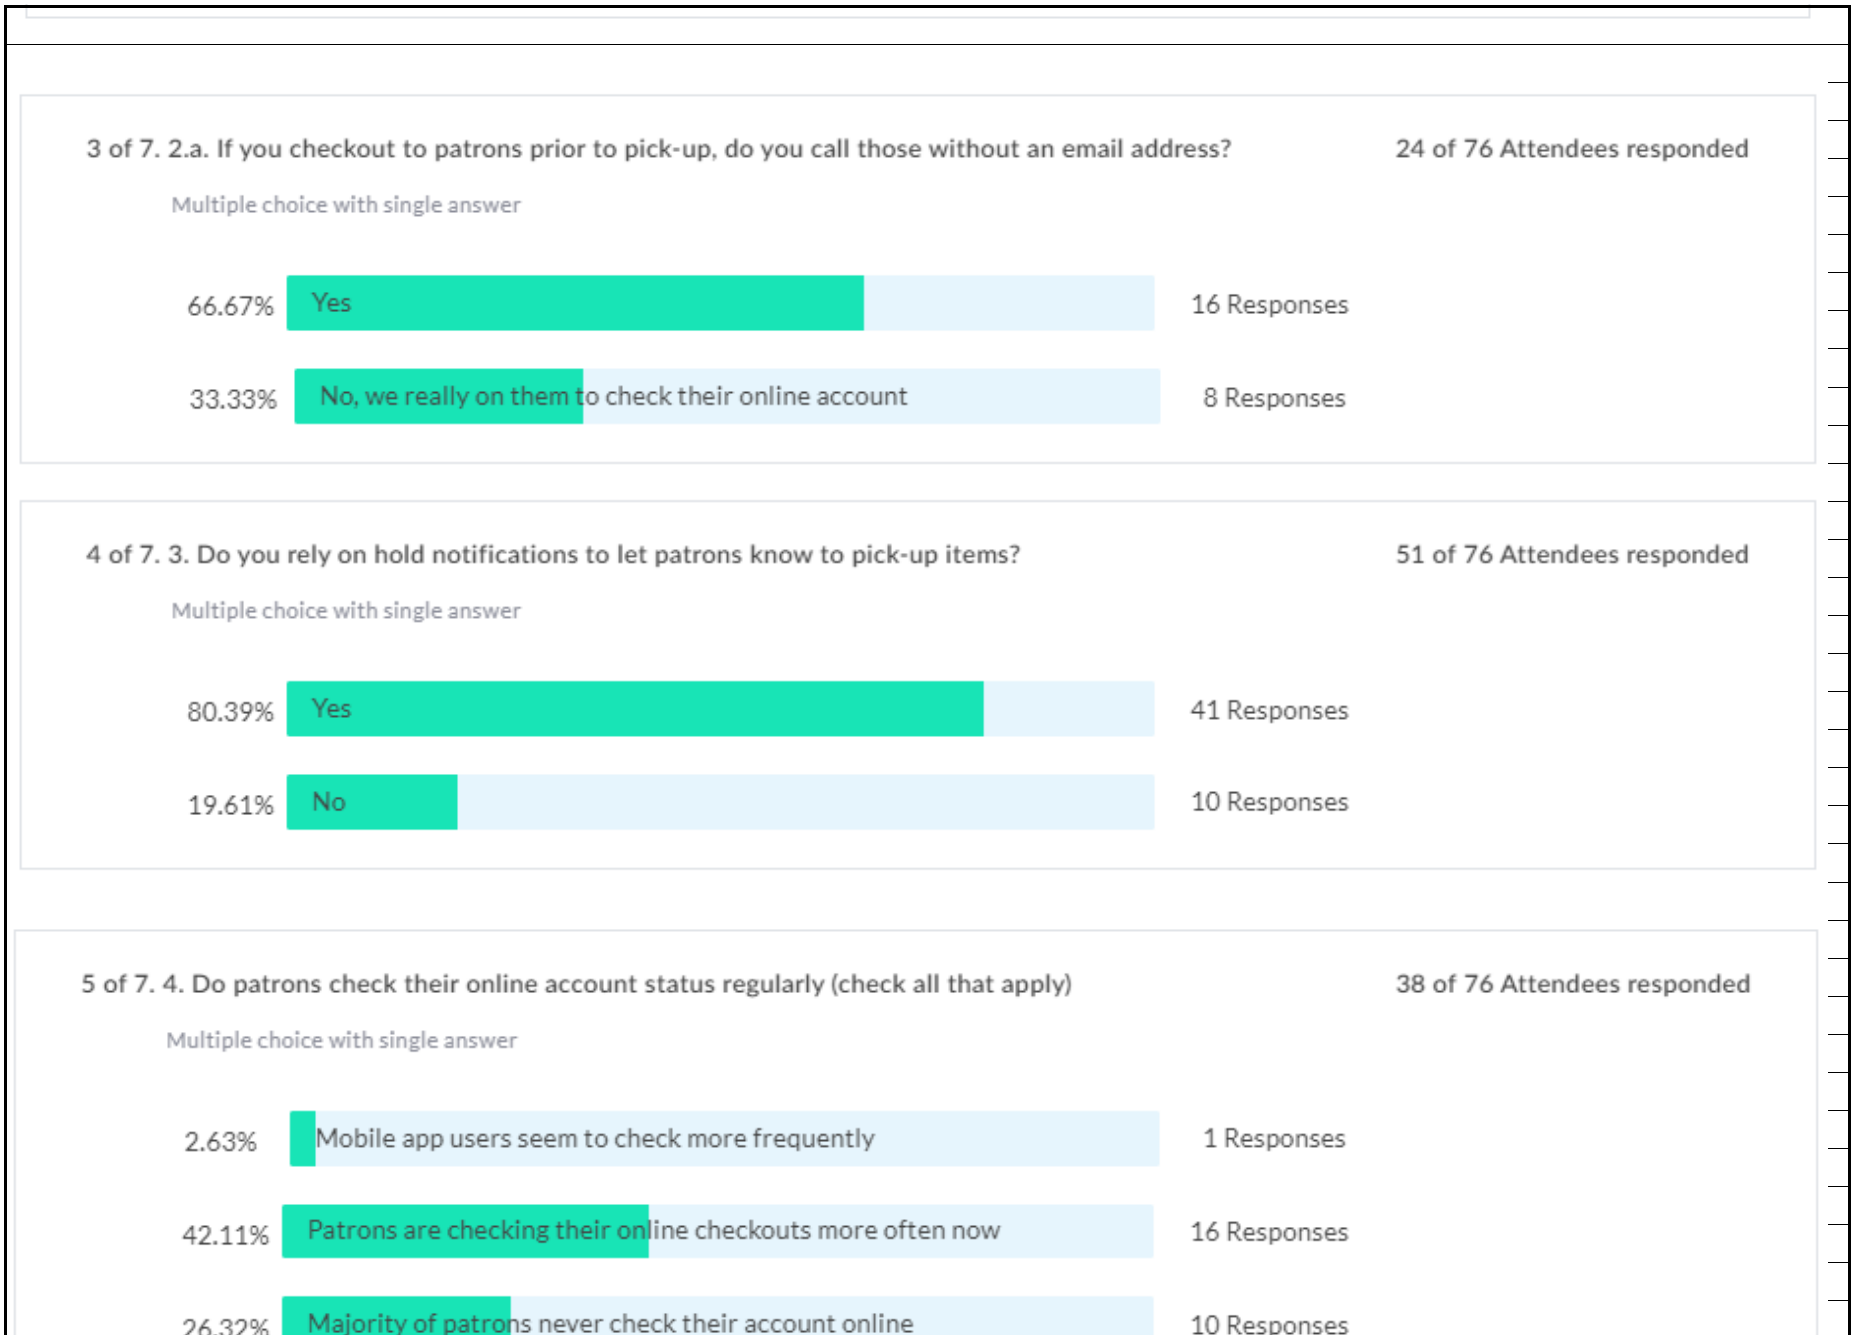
3 of 7. 2.a. If you checkout to patrons prior to pick-up, do you call those without an email address?

24 of 76 Attendees responded

Multiple choice with single answer

66.67% Yes 16 Responses

33.33% No, we really on them to check their online account 8 Responses

4 of 7. 3. Do you rely on hold notifications to let patrons know to pick-up items?

51 of 76 Attendees responded

Multiple choice with single answer

80.39% Yes 41 Responses

19.61% No 10 Responses

5 of 7. 4. Do patrons check their online account status regularly (check all that apply)

38 of 76 Attendees responded

Multiple choice with single answer

2.63% Mobile app users seem to check more frequently 1 Responses

42.11% Patrons are checking their online checkouts more often now 16 Responses

26.32% Majority of patrons never check their account online 10 Responses